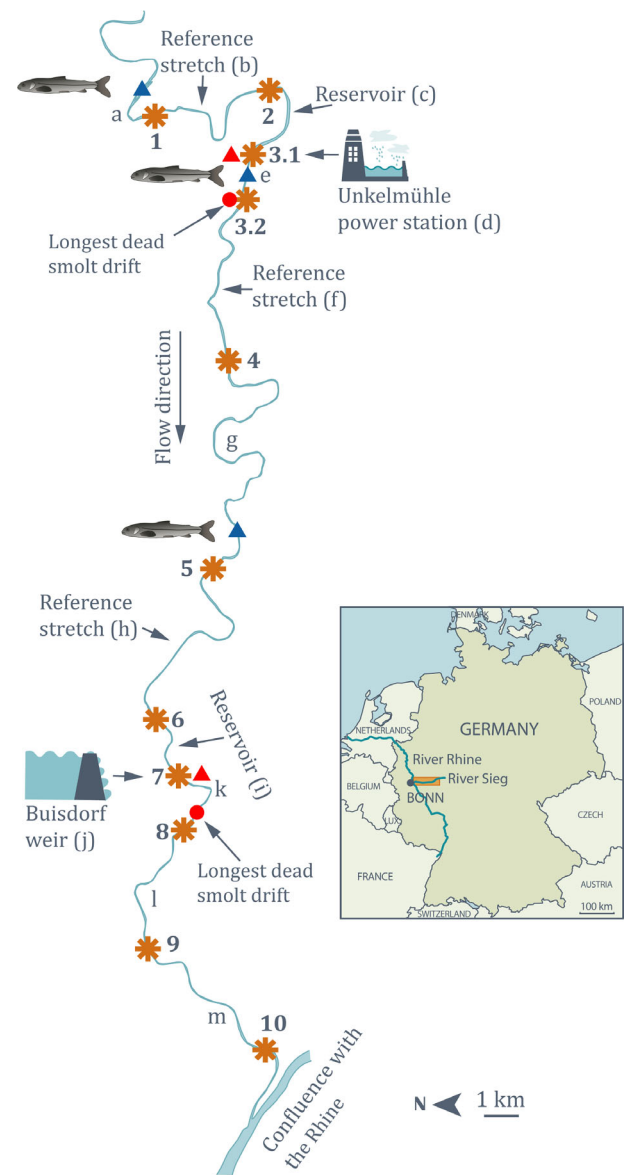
Reference stretch (b)
a
1
2
Reservoir (c)
3.1
e
3.2
Unkelmühle power station (d)
Longest dead smolt drift
Reference stretch (f)
Flow direction
4
g
5
Reference stretch (h)
6
Reservoir (i)
Buisdorf weir (j)
7
k
8
Longest dead smolt drift
l
9
m
10
Confluence with the Rhine
N
1 km

DENMARK
NETHERLANDS
GERMANY
POLAND
BELGIUM
River Rhine
River Sieg
BONN
LUX
CZECH
FRANCE
AUSTRIA
SWITZERLAND
100 km